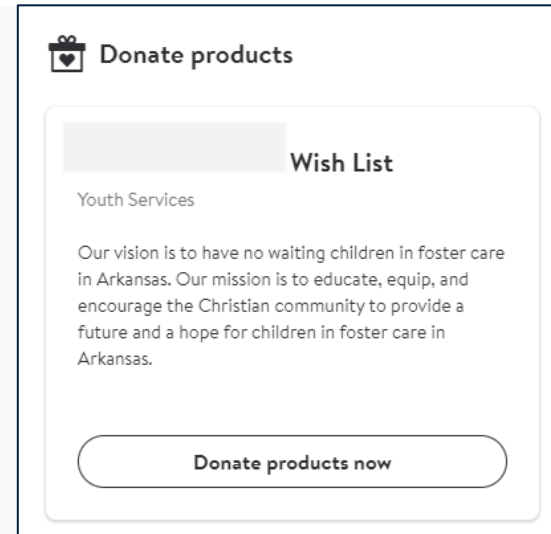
Donate products

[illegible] Wish List

Youth Services

Our vision is to have no waiting children in foster care in Arkansas. Our mission is to educate, equip, and encourage the Christian community to provide a future and a hope for children in foster care in Arkansas.

Donate products now